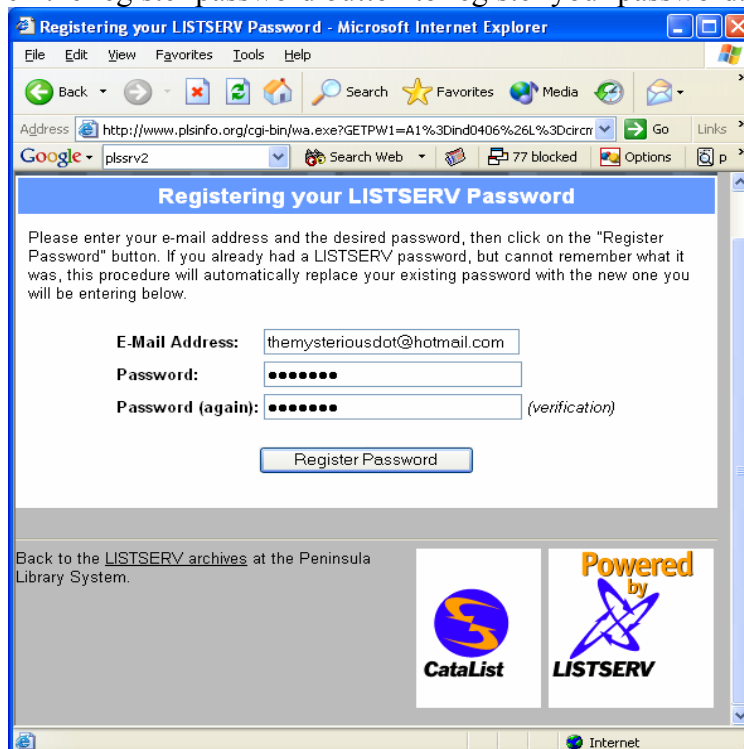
Registering your LISTSERV Password - Microsoft Internet Explorer

File Edit View Favorites Tools Help

Back Search Favorites Media

Address http://www.plsinfo.org/cgi-bin/wa.exe?GETPW1=A1%3Dind0406%26L%3Dcircn Go Links

Google plsrv2 Search Web 77 blocked Options

Registering your LISTSERV Password

Please enter your e-mail address and the desired password, then click on the "Register Password" button. If you already had a LISTSERV password, but cannot remember what it was, this procedure will automatically replace your existing password with the new one you will be entering below.

| | | |
|---|---|---|
| E-Mail Address: | themysteriousdot@hotmail.com | |
| Password: | ••••••• | |
| Password (again): | ••••••• | (verification) |

Register Password

Back to the LISTSERV archives at the Peninsula Library System.

CataList

Powered by LISTSERV

Internet